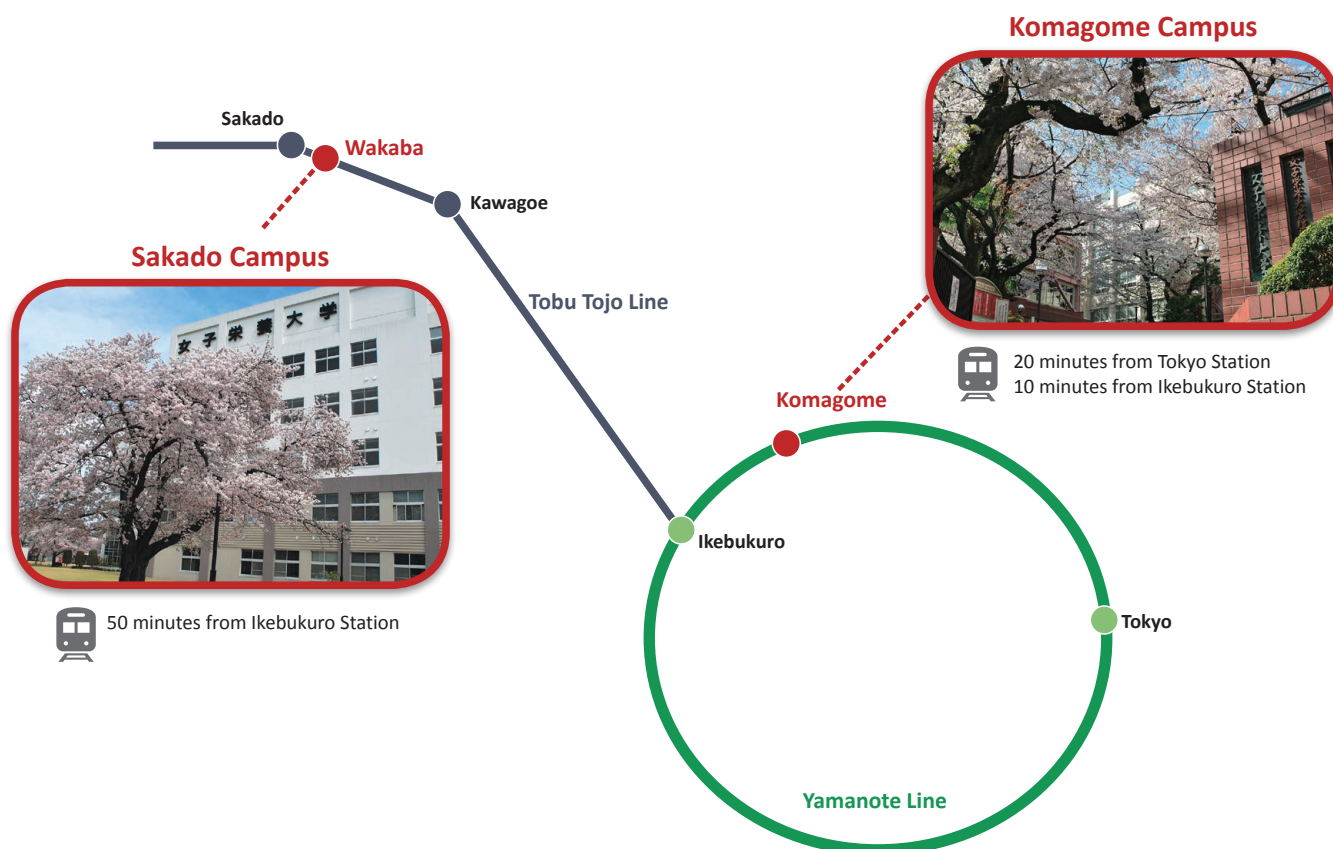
Komagome Campus

Sakado

Wakaba

Kawagoe

Sakado Campus

女子栄養大学

Tobu Tojo Line

20 minutes from Tokyo Station
10 minutes from Ikebukuro Station

Komagome

Ikebukuro

Tokyo

50 minutes from Ikebukuro Station

Yamanote Line